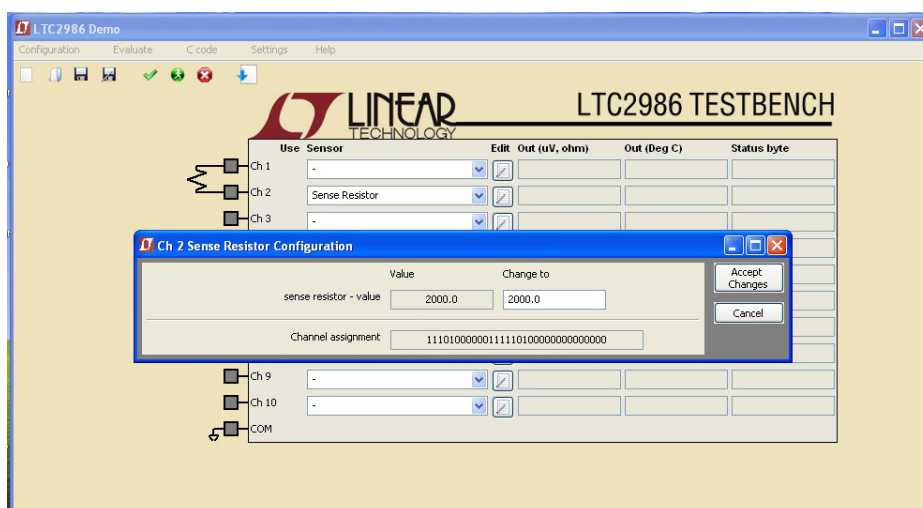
LTC2986 Demo

Configuration Evaluate C code Settings Help

LINEAR TECHNOLOGY

LTC2986 TESTBENCH

| Use | Sensor | Edit | Out (uV, ohm) | Out (Deg C) | Status byte |
|---|---|---|---|---|---|
| Ch 1 | - | | | | |
| Ch 2 | Sense Resistor | | | | |
| Ch 3 | - | | | | |
| Ch 9 | - | | | | |
| Ch 10 | - | | | | |
| COM | | | | | |

Ch 2 Sense Resistor Configuration

Value Change to

sense resistor - value 2000.0 2000.0

Channel assignment 11101000000111110100000000000000

Accept Changes

Cancel